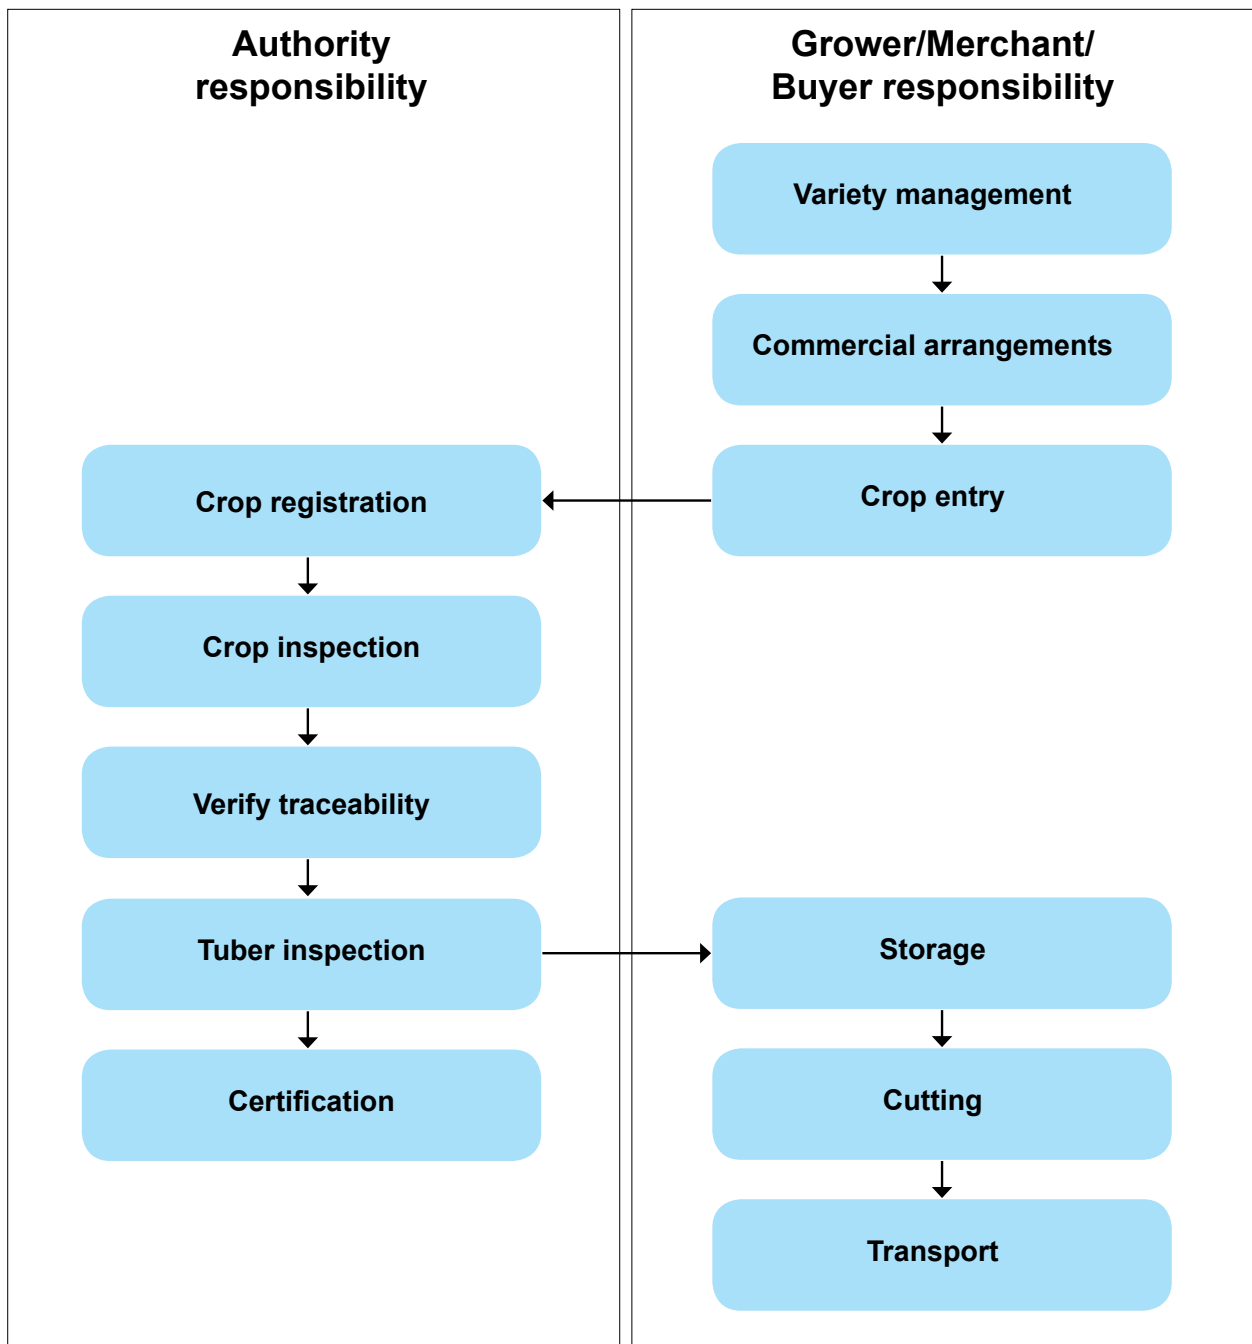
Authority responsibility

Crop registration

Crop inspection

Verify traceability

Tuber inspection

Certification

Grower/Merchant/ Buyer responsibility

Variety management

Commercial arrangements

Crop entry

Storage

Cutting

Transport